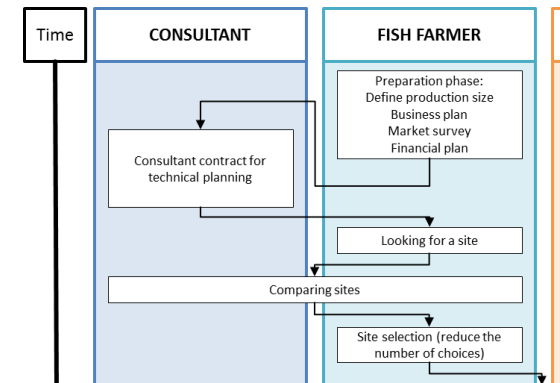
Time

CONSULTANT

FISH FARMER

Preparation phase:
Define production size
Business plan
Market survey
Financial plan

Consultant contract for technical planning

Looking for a site

Comparing sites

Site selection (reduce the number of choices)